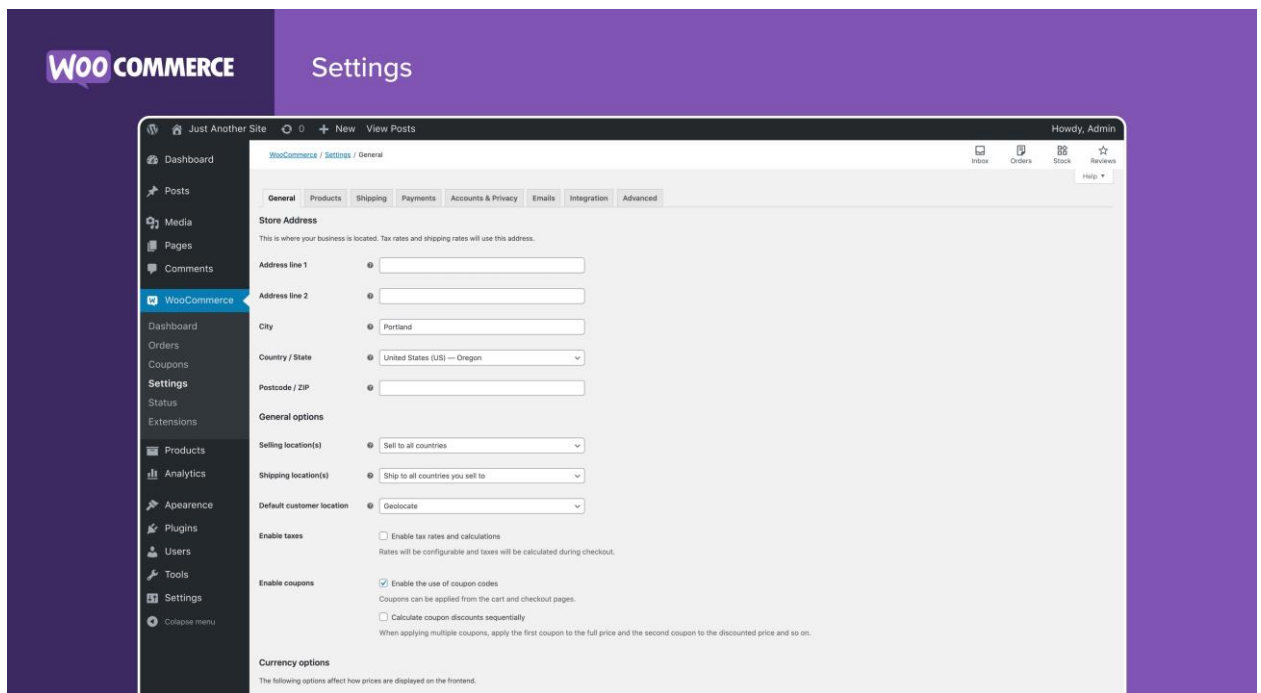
WOO COMMERCE

Settings

Just Another Site 0 + New View Posts

Howdy, Admin

Dashboard

Posts

Media

Pages

Comments

WooCommerce

Dashboard
Orders
Coupons
Settings
Status
Extensions

Products

Analytics

Apearence

Plugins

Users

Tools

Settings

Colapse menu

WooCommerce / Settings / General

Inbox Orders Stock Reviews

Help ▾

General Products Shipping Payments Accounts & Privacy Emails Integration Advanced

Store Address

This is where your business is located. Tax rates and shipping rates will use this address.

Address line 1

Address line 2

City Portland

Country / State United States (US) — Oregon

Postcode / ZIP

General options

Selling location(s) Sell to all countries

Shipping location(s) Ship to all countries you sell to

Default customer location Geolocate

Enable taxes

Enable tax rates and calculations

Rates will be configurable and taxes will be calculated during checkout.

Enable coupons

Enable the use of coupon codes

Coupons can be applied from the cart and checkout pages.

Calculate coupon discounts sequentially

When applying multiple coupons, apply the first coupon to the full price and the second coupon to the discounted price and so on.

Currency options

The following options affect how prices are displayed on the frontend.